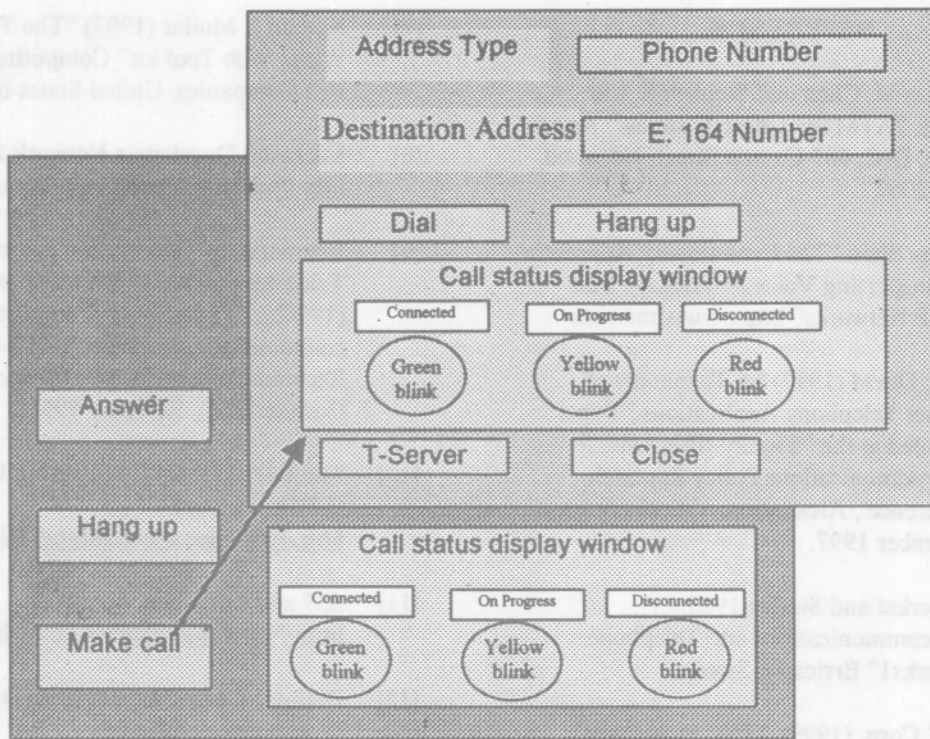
Address Type

Phone Number

Destination Address

E. 164 Number

Dial

Hang up

Call status display window

Connected

On Progress

Disconnected

Green blink

Yellow blink

Red blink

T-Server

Close

Answer

Hang up

Make call

Call status display window

Connected

On Progress

Disconnected

Green blink

Yellow blink

Red blink